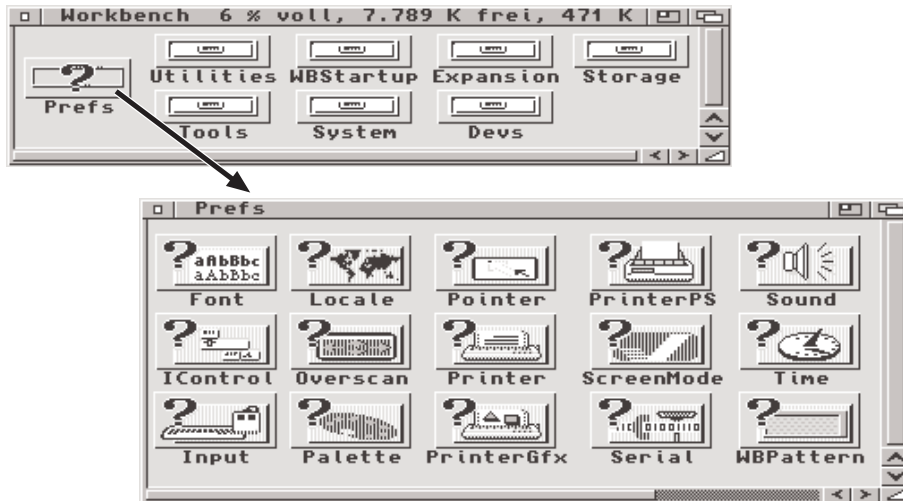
Workbench 6 % voll, 7.789 K frei, 471 K

Prefs
Utilities
WBStartup
Expansion
Storage
Tools
System
Devs

Prefs

aAbBbc
aAbBbc
Font
Locale
Pointer
PrinterPS
Sound
IControl
Overscan
Printer
ScreenMode
Time
Input
Palette
PrinterGfx
Serial
WBPattern